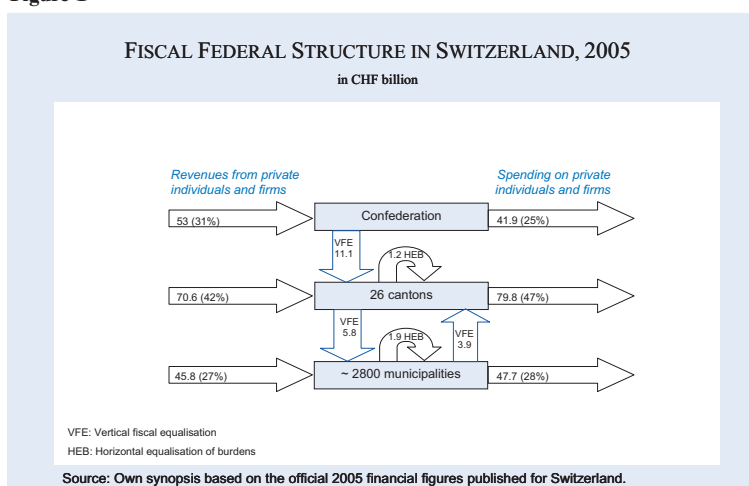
Figure 3

FISCAL FEDERAL STRUCTURE IN SWITZERLAND, 2005

in CHF billion

Revenues from private individuals and firms

Spending on private individuals and firms

53 (31%)

Confederation

41.9 (25%)

VFE 11.1

1.2 HEB

70.6 (42%)

26 cantons

79.8 (47%)

VFE 5.8

1.9 HEB

VFE 3.9

45.8 (27%)

~ 2800 municipalities

47.7 (28%)

VFE: Vertical fiscal equalisation

HEB: Horizontal equalisation of burdens

Source: Own synopsis based on the official 2005 financial figures published for Switzerland.